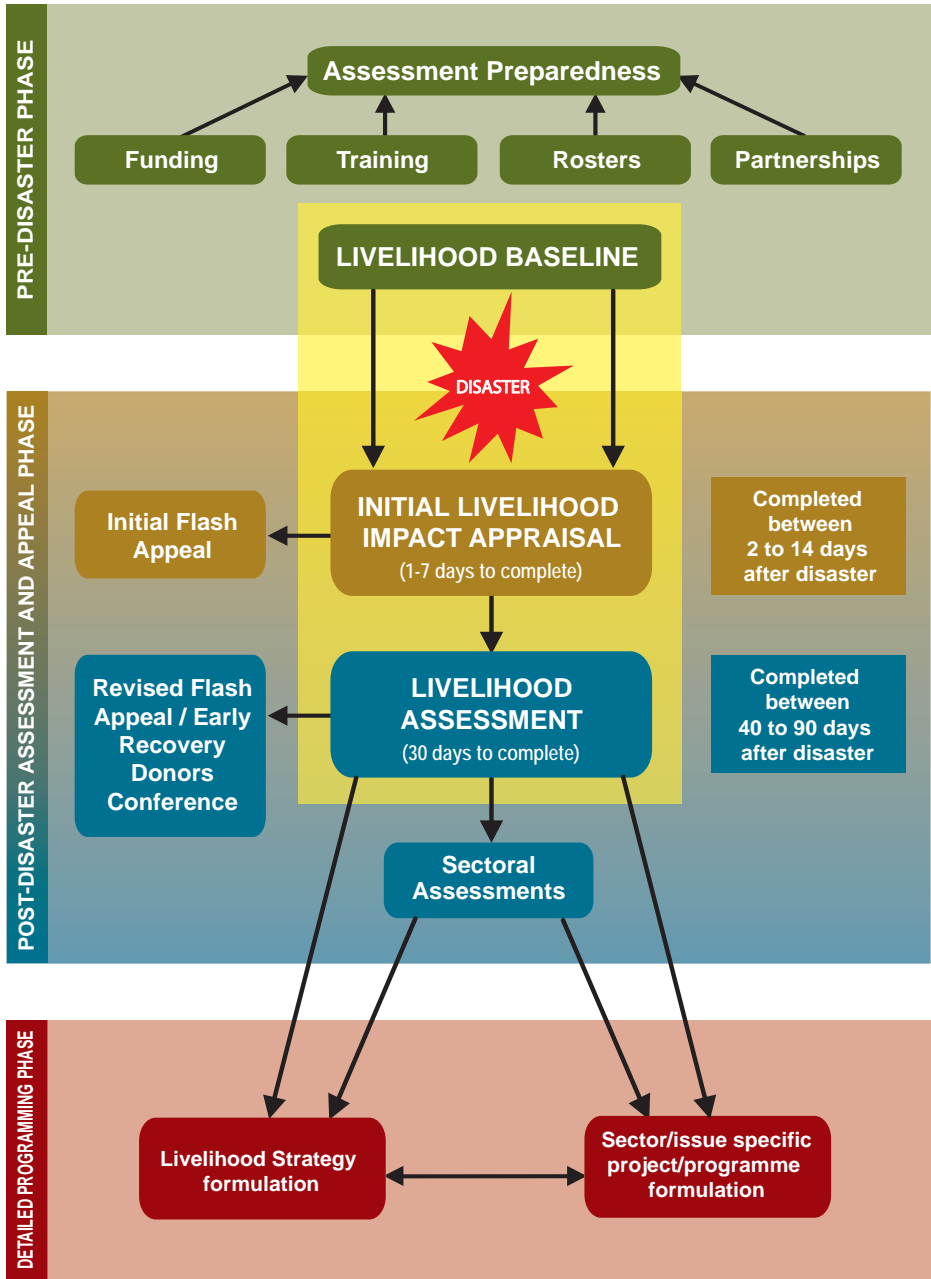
PRE-DISASTER PHASE

Assessment Preparedness

Funding

Training

Rosters

Partnerships

LIVELIHOOD BASELINE

DISASTER

POST-DISASTER ASSESSMENT AND APPEAL PHASE

Initial Flash Appeal

INITIAL LIVELIHOOD IMPACT APPRAISAL
(1-7 days to complete)

Completed between 2 to 14 days after disaster

Revised Flash Appeal / Early Recovery Donors Conference

LIVELIHOOD ASSESSMENT
(30 days to complete)

Completed between 40 to 90 days after disaster

Sectoral Assessments

DETAILED PROGRAMMING PHASE

Livelihood Strategy formulation

Sector/issue specific project/programme formulation